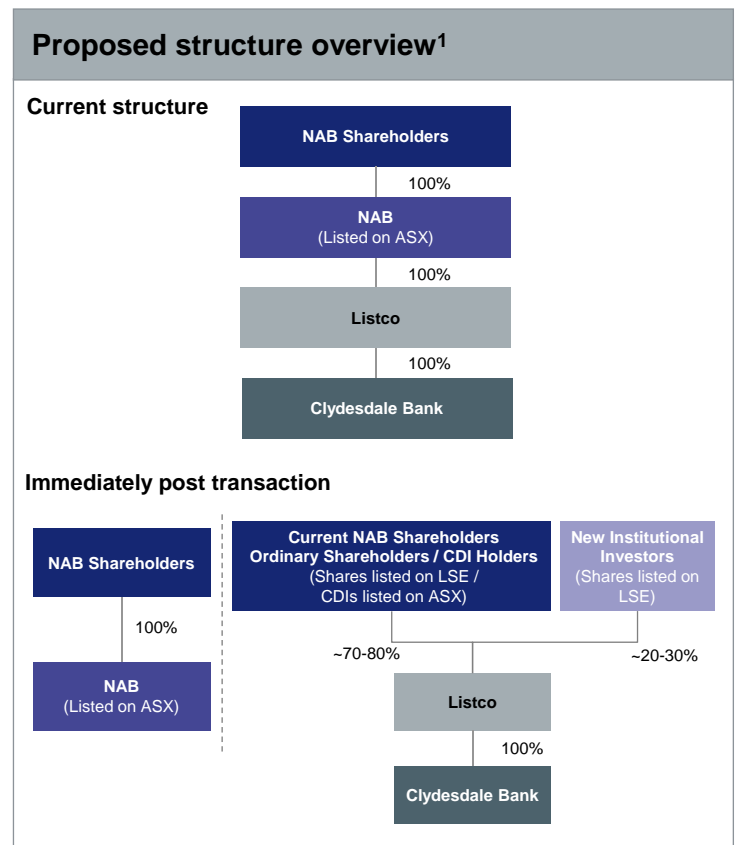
Proposed structure overview$^1$

Current structure

NAB Shareholders

100%

NAB
(Listed on ASX)

100%

Listco

100%

Clydesdale Bank

Immediately post transaction

NAB Shareholders

100%

NAB
(Listed on ASX)

Current NAB Shareholders
Ordinary Shareholders / CDI Holders
(Shares listed on LSE / CDIs listed on ASX)

New Institutional Investors
(Shares listed on LSE)

~70-80%

~20-30%

Listco

100%

Clydesdale Bank